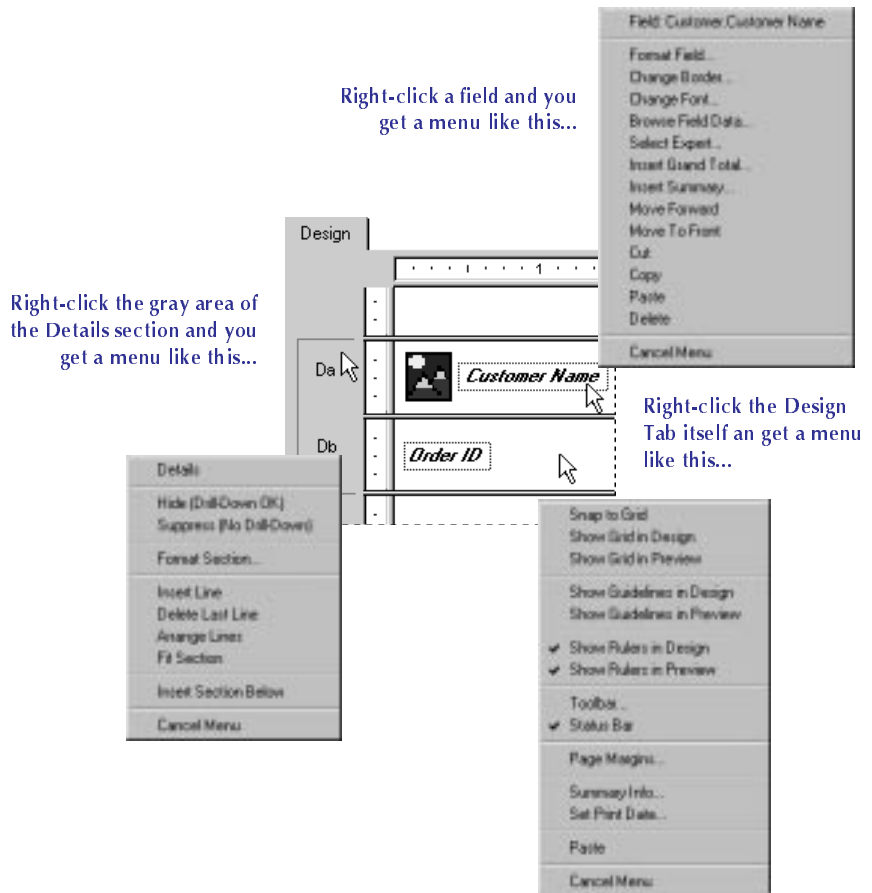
Right-click a field and you get a menu like this...

Field: Customer.Customer Name

Format Field...
Change Border...
Change Font...
Browse Field Data...
Select Expert...
Insert Grand Total...
Insert Summary...
Move Forward
Move To Front
Cut
Copy
Paste
Delete

Cancel Menu

Design

1

Right-click the gray area of the Details section and you get a menu like this...

Da

Customer Name

Db

Order ID

Right-click the Design Tab itself an get a menu like this...

Details

Hide (Drill-Down OK)
Suppress (No Drill-Down)

Format Section...

Insert Line
Delete Last Line
Arrange Lines
Fit Section

Insert Section Below

Cancel Menu

Snap to Grid
Show Grid in Design
Show Grid in Preview

Show Guidelines in Design
Show Guidelines in Preview

✔ Show Rulers in Design
✔ Show Rulers in Preview

Toolbar...
✔ Status Bar

Page Margins...

Summary Info...
Set Print Date...

Paste

Cancel Menu